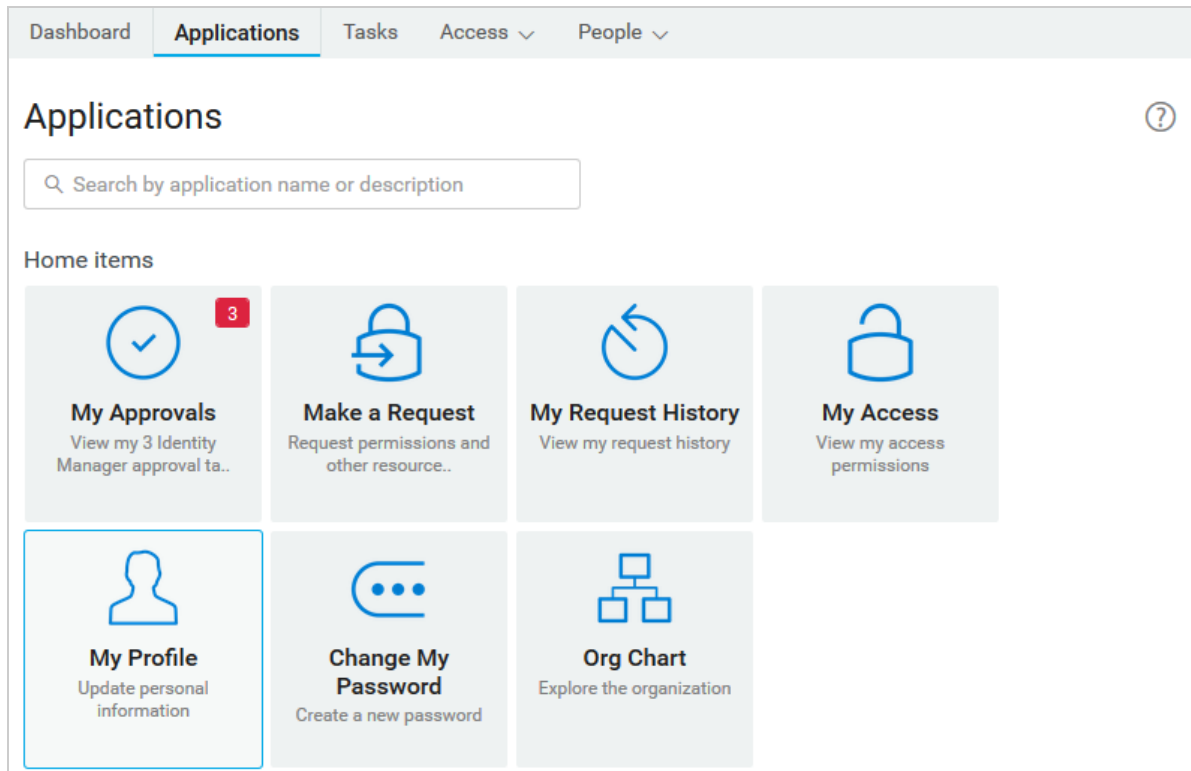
Dashboard Applications Tasks Access People

Applications

?

Search by application name or description

Home items

3

My Approvals
View my 3 Identity Manager approval ta..

Make a Request
Request permissions and other resource..

My Request History
View my request history

My Access
View my access permissions

My Profile
Update personal information

Change My Password
Create a new password

Org Chart
Explore the organization